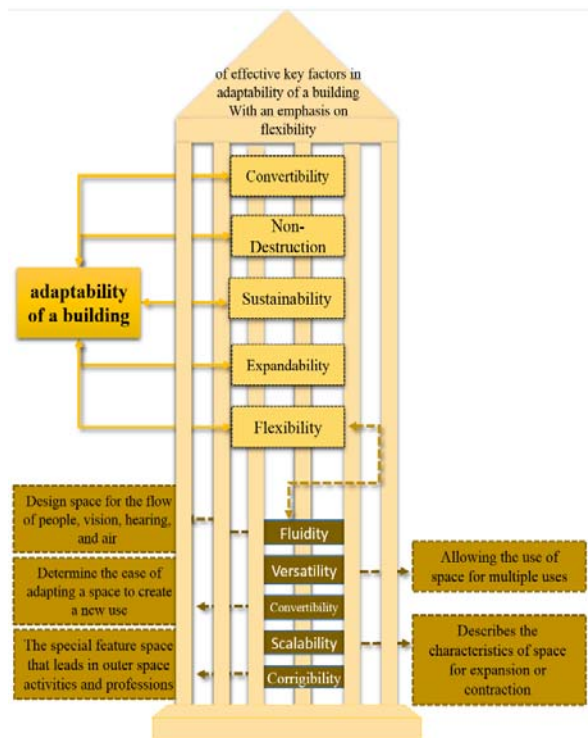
of effective key factors in adaptability of a building With an emphasis on flexibility

Convertibility

Non-Destruction

adaptability of a building

Sustainability

Expandability

Flexibility

Design space for the flow of people, vision, hearing, and air

Fluidity

Versatility

Allowing the use of space for multiple uses

Determine the ease of adapting a space to create a new use

Convertibility

Scalability

Describes the characteristics of space for expansion or contraction

The special feature space that leads in outer space activities and professions

Corrigibility